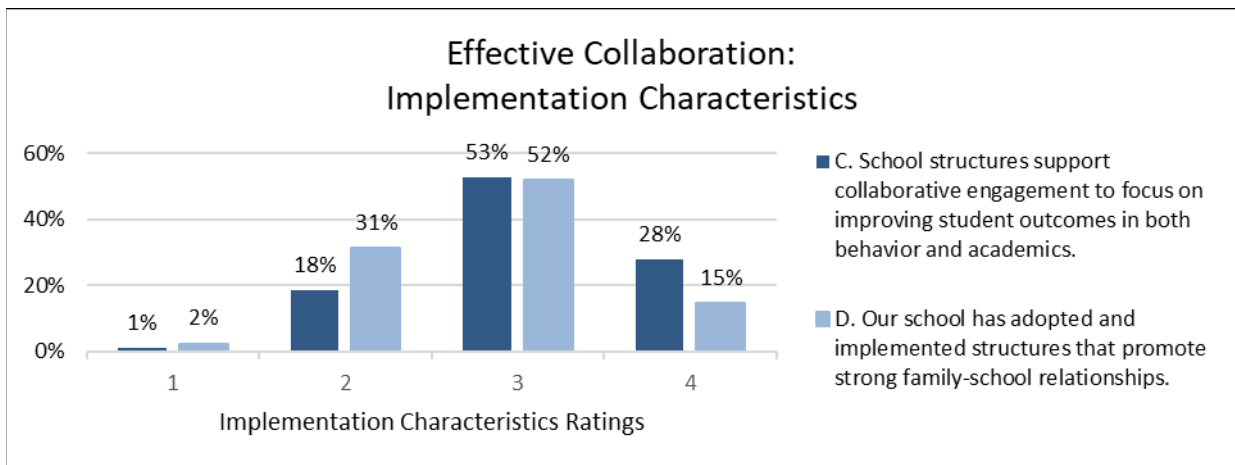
Effective Collaboration:
Implementation Characteristics

60%
40%
20%
0%

1% 2%
18% 31%
53% 52%
28% 15%

1
2
3
4

Implementation Characteristics Ratings

C. School structures support collaborative engagement to focus on improving student outcomes in both behavior and academics.

D. Our school has adopted and implemented structures that promote strong family-school relationships.